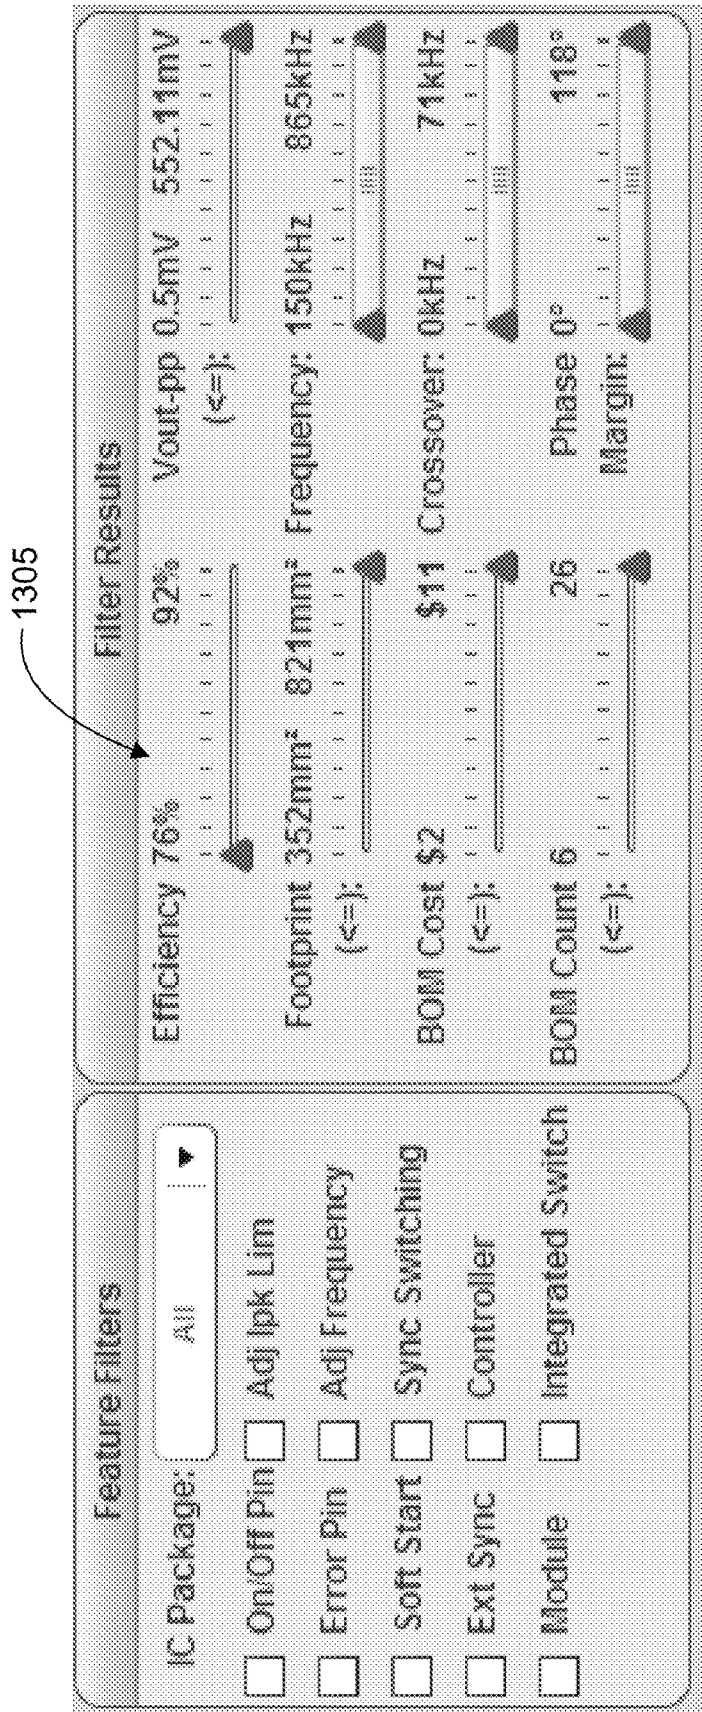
Feature Filters

IC Package: All

On/Off Pin Adj Ipk Lim

Error Pin Adj Frequency

Soft Start Sync Switching

Ext Sync Controller

Module Integrated Switch

1305

Filter Results

Efficiency 76% 92%
(<=):

Footprint 352mm² 821mm²
(<=):

BOM Cost $2 $11
(<=):

BOM Count 6 26
(<=):

Vout-pp 0.5mV 552.11mV
(<=):

Frequency: 150kHz 865kHz

Crossover: 0kHz 71kHz

Phase 0° 118°
Margin: